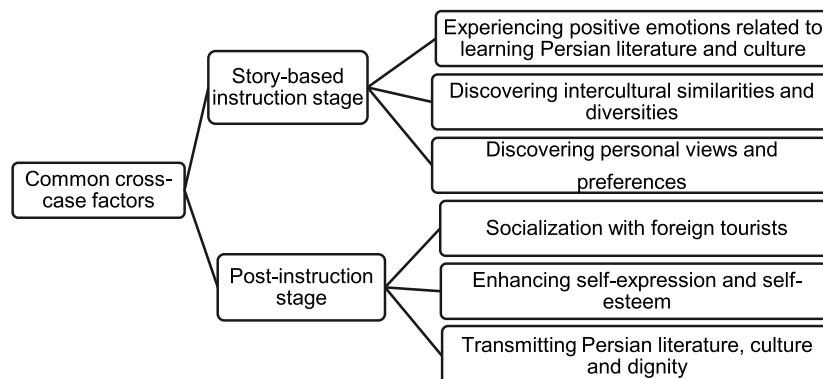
Common cross-case factors

Story-based instruction stage

Experiencing positive emotions related to learning Persian literature and culture

Discovering intercultural similarities and diversities

Discovering personal views and preferences

Post-instruction stage

Socialization with foreign tourists

Enhancing self-expression and self-esteem

Transmitting Persian literature, culture and dignity